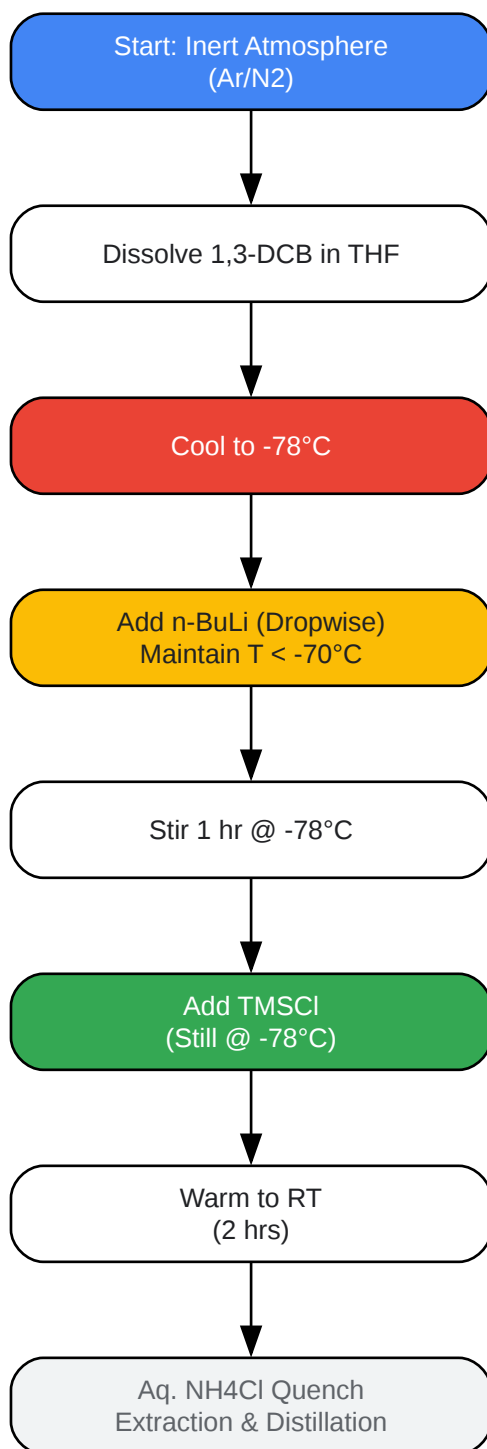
Start: Inert Atmosphere
(Ar/N2)

Dissolve 1,3-DCB in THF

Cool to -78°C

Add n-BuLi (Dropwise)
Maintain T < -70°C

Stir 1 hr @ -78°C

Add TMSCl
(Still @ -78°C)

Warm to RT
(2 hrs)

Aq. NH4Cl Quench
Extraction & Distillation